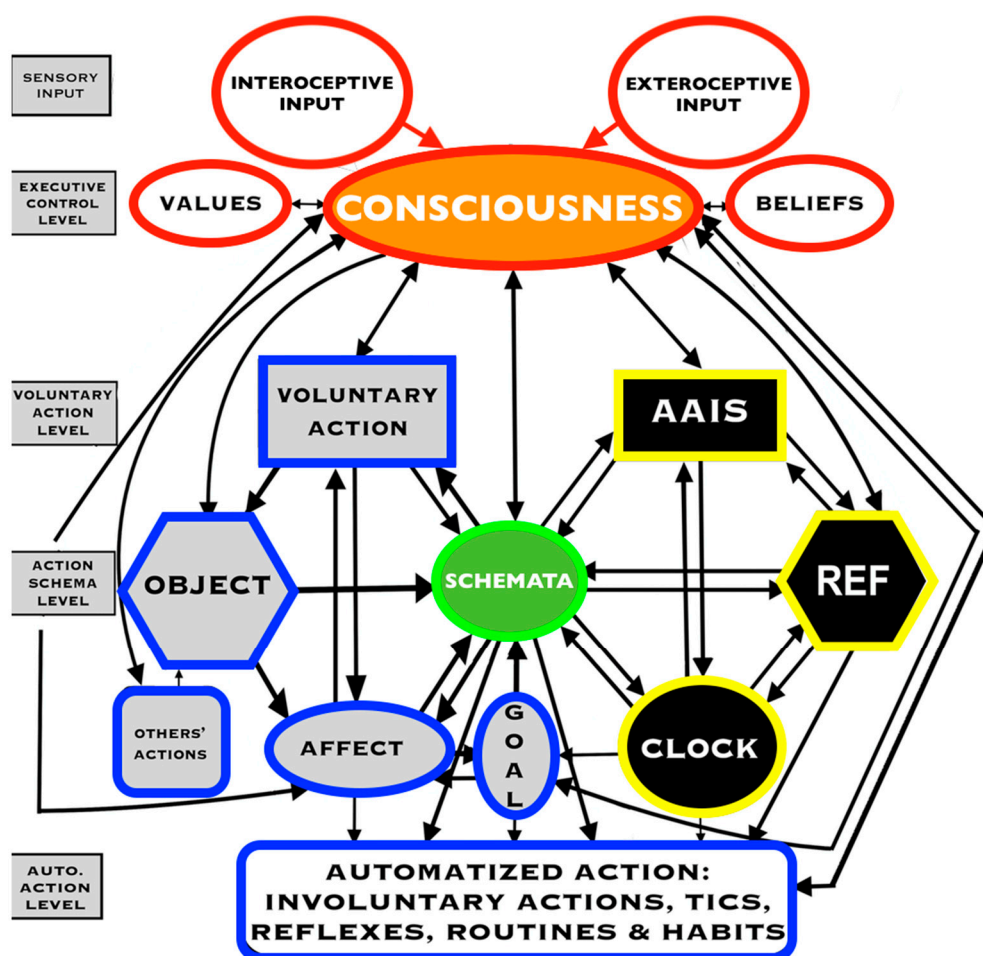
SENSORY INPUT

INTEROCEPTIVE INPUT

EXTEROCEPTIVE INPUT

EXECUTIVE CONTROL LEVEL

VALUES

CONSCIOUSNESS

BELIEFS

VOLUNTARY ACTION LEVEL

VOLUNTARY ACTION

AAIS

ACTION SCHEMA LEVEL

OBJECT

SCHEMATA

REF

OTHERS' ACTIONS

AFFECT

G O A L

CLOCK

AUTO. ACTION LEVEL

AUTOMATIZED ACTION: INVOLUNTARY ACTIONS, TICS, REFLEXES, ROUTINES & HABITS